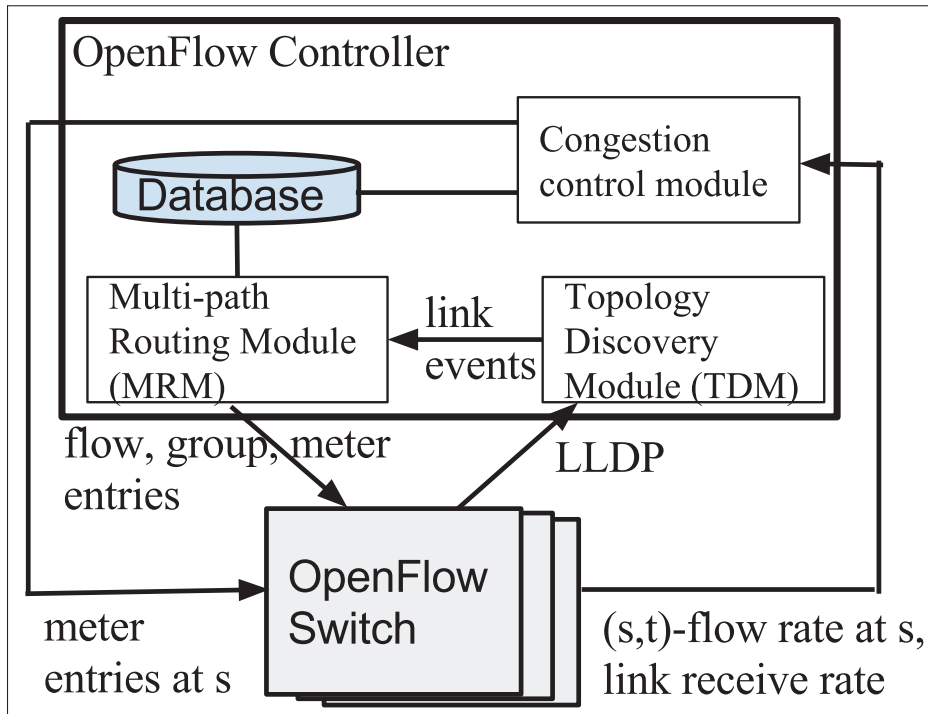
OpenFlow Controller

Congestion control module

Database

Multi-path Routing Module (MRM)

link events

Topology Discovery Module (TDM)

flow, group, meter entries

LLDP

OpenFlow Switch

meter entries at s

(s,t)-flow rate at s, link receive rate